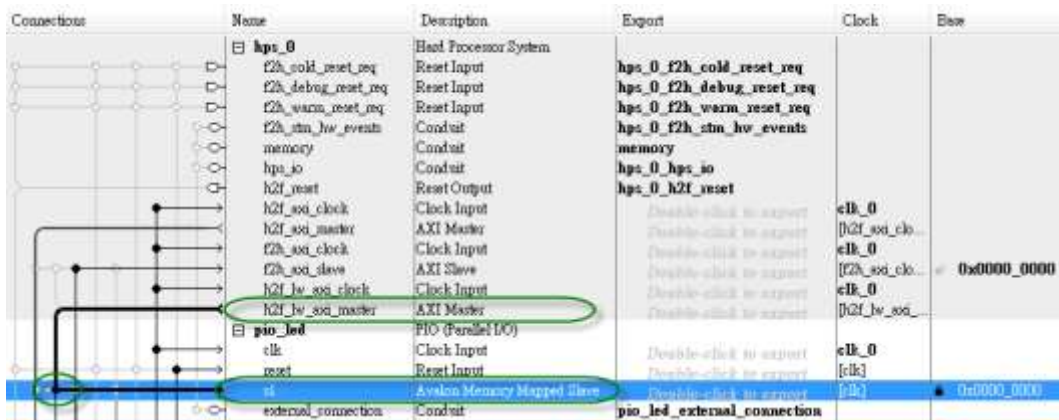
| Connections | Name | Description | Export | Clock | Base |
|---|---|---|---|---|---|
| | ⊟ hps_0 | Hard Processor System | | | |
| | f2h_cold_reset_req | Reset Input | hps_0_f2h_cold_reset_req | | |
| | f2h_debug_reset_req | Reset Input | hps_0_f2h_debug_reset_req | | |
| | f2h_warm_reset_req | Reset Input | hps_0_f2h_warm_reset_req | | |
| | f2h_stm_hw_events | Conduit | hps_0_f2h_stm_hw_events | | |
| | memory | Conduit | memory | | |
| | hps_io | Conduit | hps_0_hps_io | | |
| | h2f_reset | Reset Output | hps_0_h2f_reset | | |
| | h2f_axi_clock | Clock Input | Double-click to export | clk_0 | |
| | h2f_axi_master | AXI Master | Double-click to export | [h2f_axi_clo... | |
| | f2h_axi_clock | Clock Input | Double-click to export | clk_0 | |
| | f2h_axi_slave | AXI Slave | Double-click to export | [f2h_axi_clo... | 0x0000_0000 |
| | h2f_lw_axi_clock | Clock Input | Double-click to export | clk_0 | |
| | h2f_lw_axi_master | AXI Master | Double-click to export | [h2f_lw_axi_... | |
| | ⊟ pio_led | PIO (Parallel I/O) | | | |
| | clk | Clock Input | Double-click to export | clk_0 | |
| | reset | Reset Input | Double-click to export | [clk] | |
| | s1 | Avalon Memory Mapped Slave | Double-click to export | [clk] | 0x0000_0000 |
| | external_connection | Conduit | pio_led_external_connection | | |